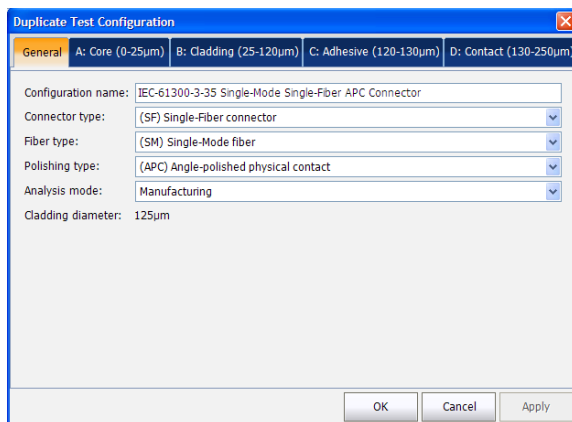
Duplicate Test Configuration

General | A: Core (0-25µm) | B: Cladding (25-120µm) | C: Adhesive (120-130µm) | D: Contact (130-250µm)

Configuration name: IEC-61300-3-35 Single-Mode Single-Fiber APC Connector
Connector type: (SF) Single-Fiber connector
Fiber type: (SM) Single-Mode fiber
Polishing type: (APC) Angle-polished physical contact
Analysis mode: Manufacturing
Cladding diameter: 125µm

OK Cancel Apply